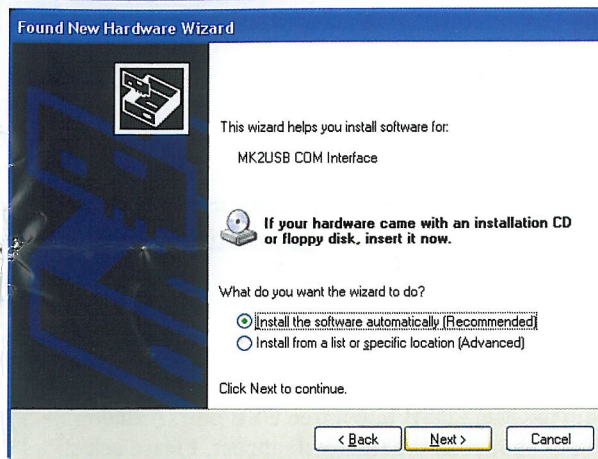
Found New Hardware Wizard

This wizard helps you install software for:

MK2USB COM Interface

If your hardware came with an installation CD or floppy disk, insert it now.

What do you want the wizard to do?

Install the software automatically (Recommended)

Install from a list or specific location (Advanced)

Click Next to continue.

< Back

Next >

Cancel